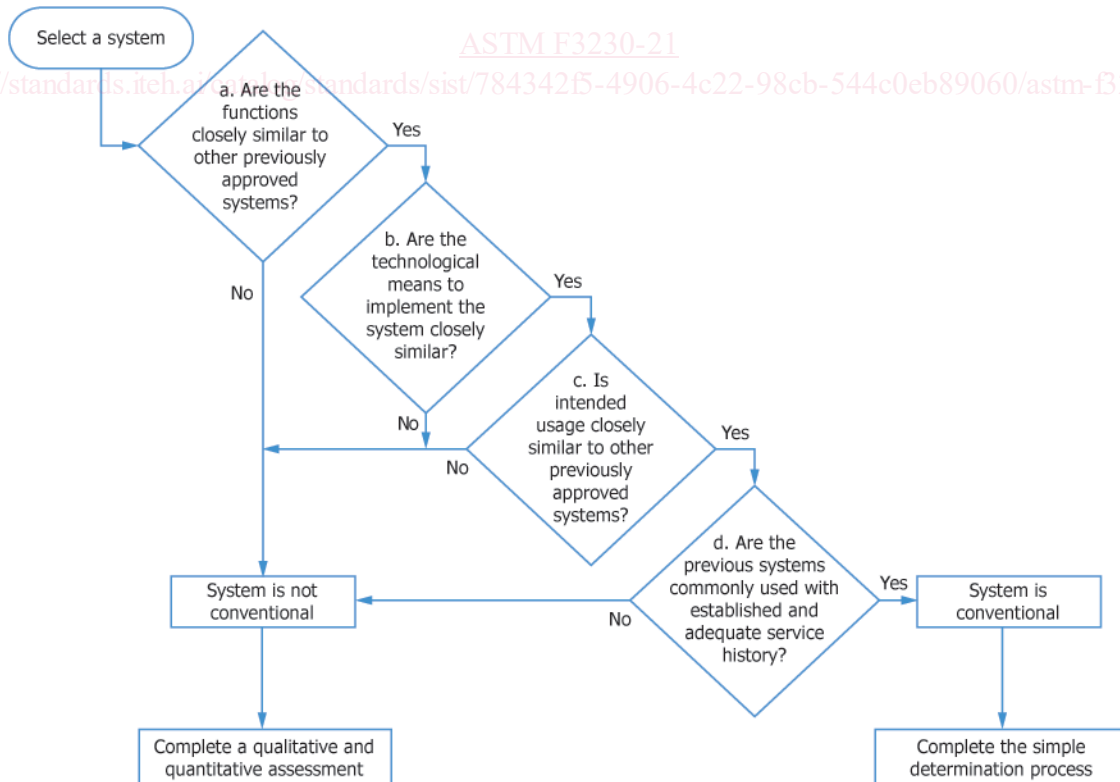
ASTM F3230-21
/standards.iteh.ai/catalog/standards/sist/784342f5-4906-4c22-98cb-544c0eb89060/astm-f3

Select a system

a. Are the functions closely similar to other previously approved systems?

Yes

No

b. Are the technological means to implement the system closely similar?

Yes

No

c. Is intended usage closely similar to other previously approved systems?

Yes

No

d. Are the previous systems commonly used with established and adequate service history?

Yes

No

System is not conventional

System is conventional

Complete a qualitative and quantitative assessment

Complete the simple determination process